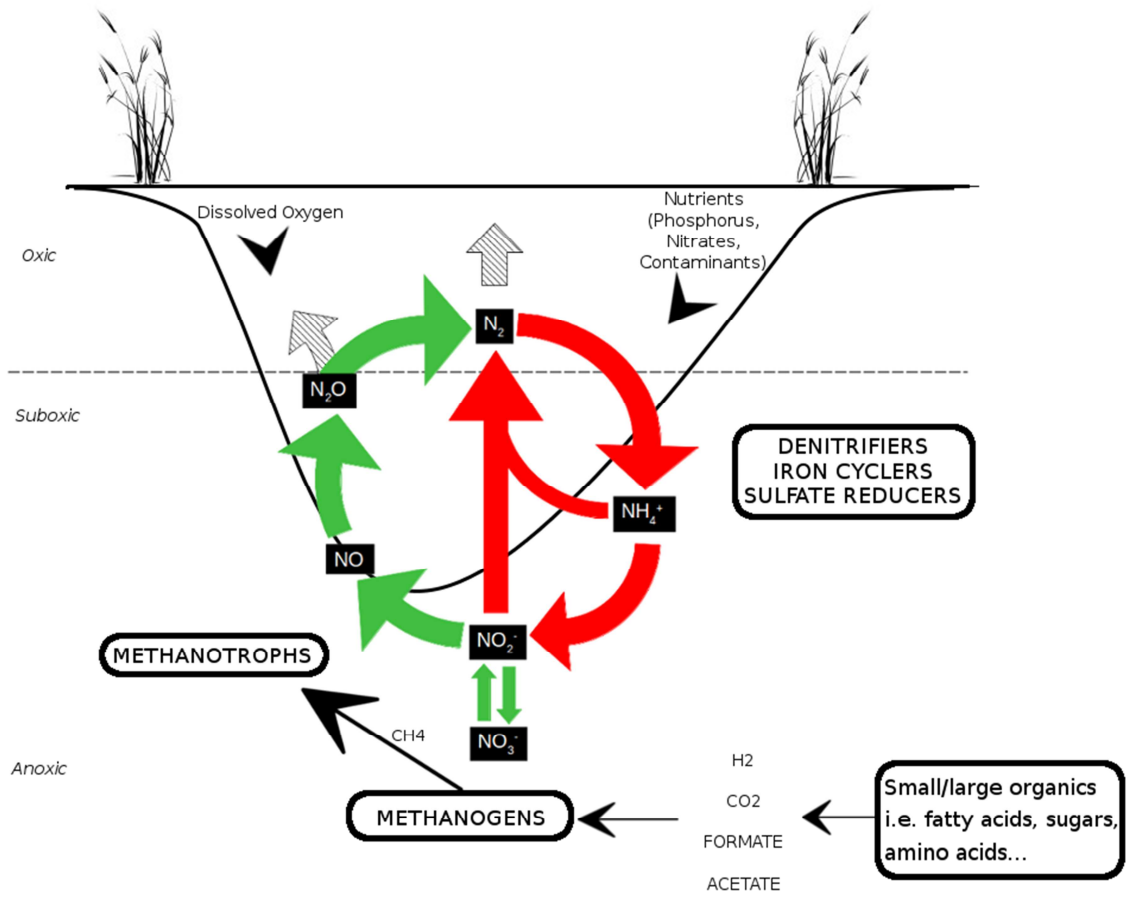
Dissolved Oxygen

Nutrients (Phosphorus, Nitrates, Contaminants)

Oxic

Suboxic

Anoxic

$N_2$

$N_2O$

NO

$NH_4^+$

$NO_2^-$

$NO_3^-$

DENITRIFIERS
IRON CYCLERS
SULFATE REDUCERS

METHANOTROPHS

CH4

METHANOGENS

H2

CO2

FORMATE

ACETATE

Small/large organics i.e. fatty acids, sugars, amino acids...